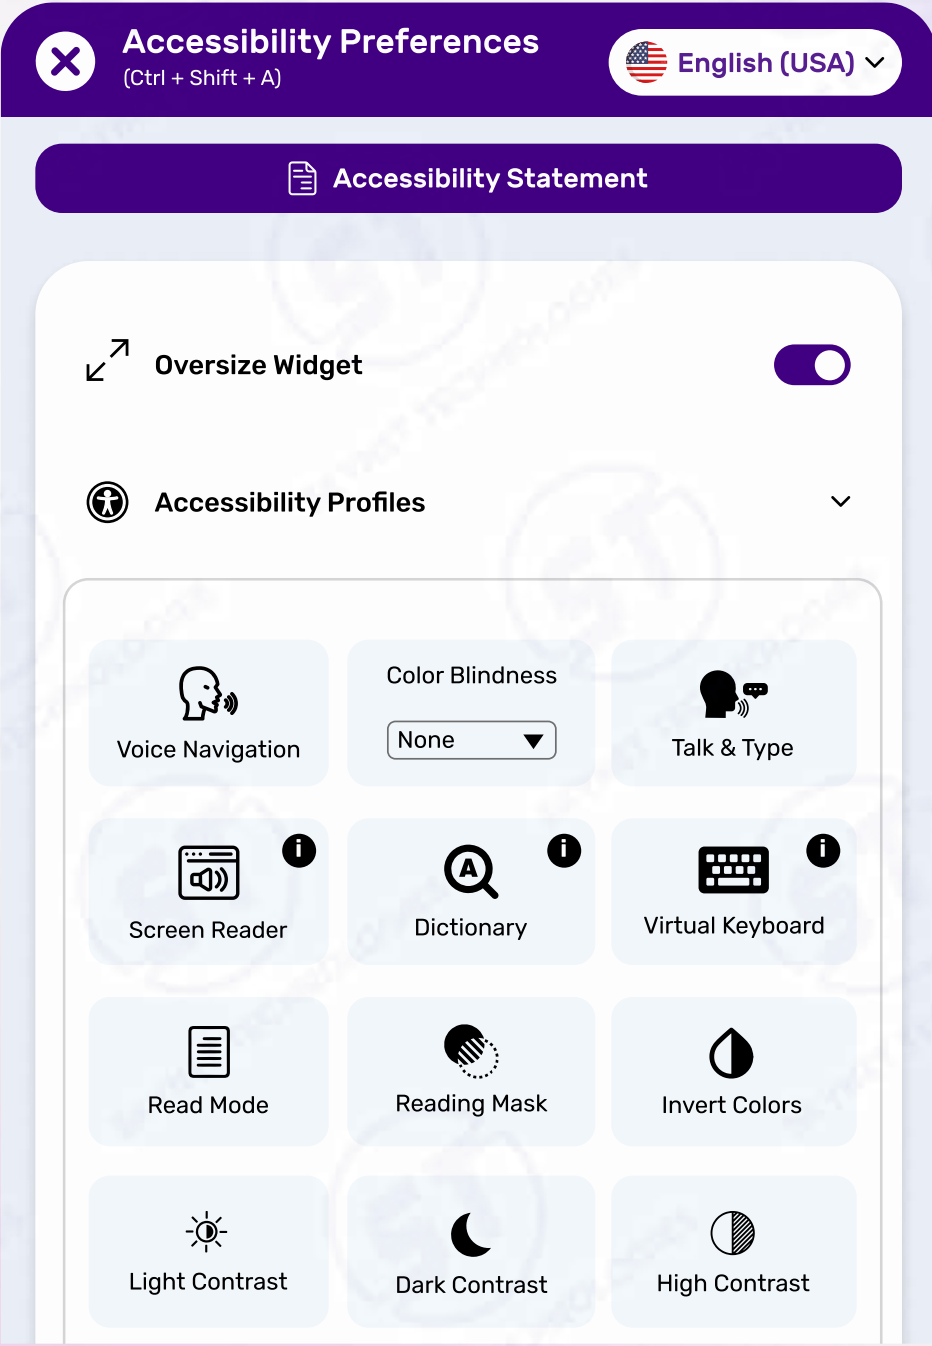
Accessibility Preferences
(Ctrl + Shift + A)

English (USA)

Accessibility Statement

Oversize Widget

Accessibility Profiles

Voice Navigation

Color Blindness

None

Talk & Type

Screen Reader

Dictionary

Virtual Keyboard

Read Mode

Reading Mask

Invert Colors

Light Contrast

Dark Contrast

High Contrast